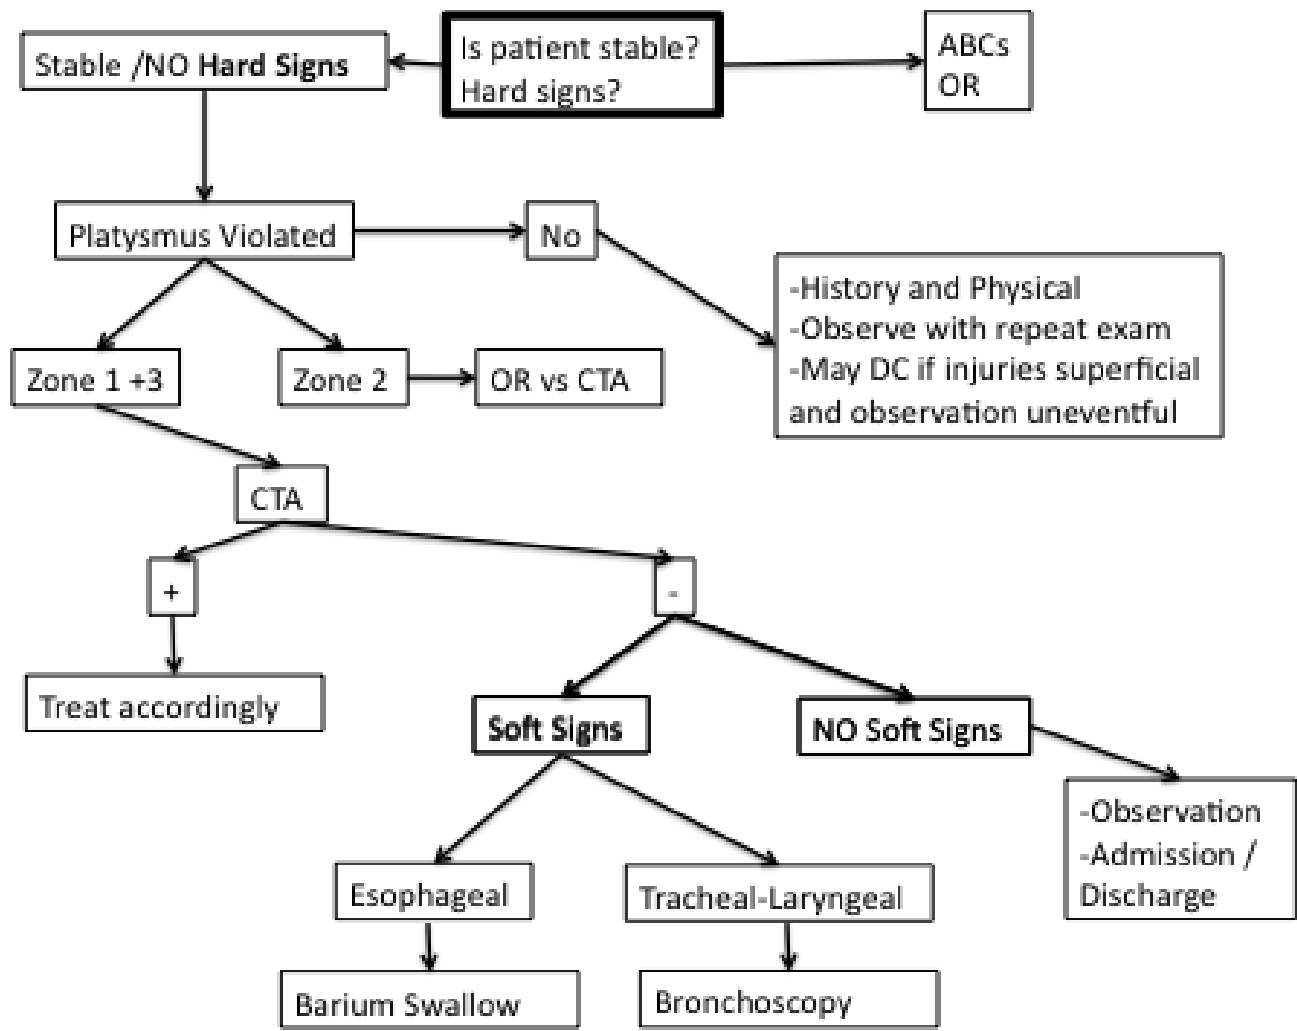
Is patient stable?
Hard signs?

Stable /NO Hard Signs

ABCs
OR

Platysmus Violated

No

-History and Physical
-Observe with repeat exam
-May DC if injuries superficial and observation uneventful

Zone 1 +3

Zone 2

OR vs CTA

CTA

+

-

Treat accordingly

Soft Signs

NO Soft Signs

-Observation
-Admission / Discharge

Esophageal

Tracheal-Laryngeal

Barium Swallow

Bronchoscopy